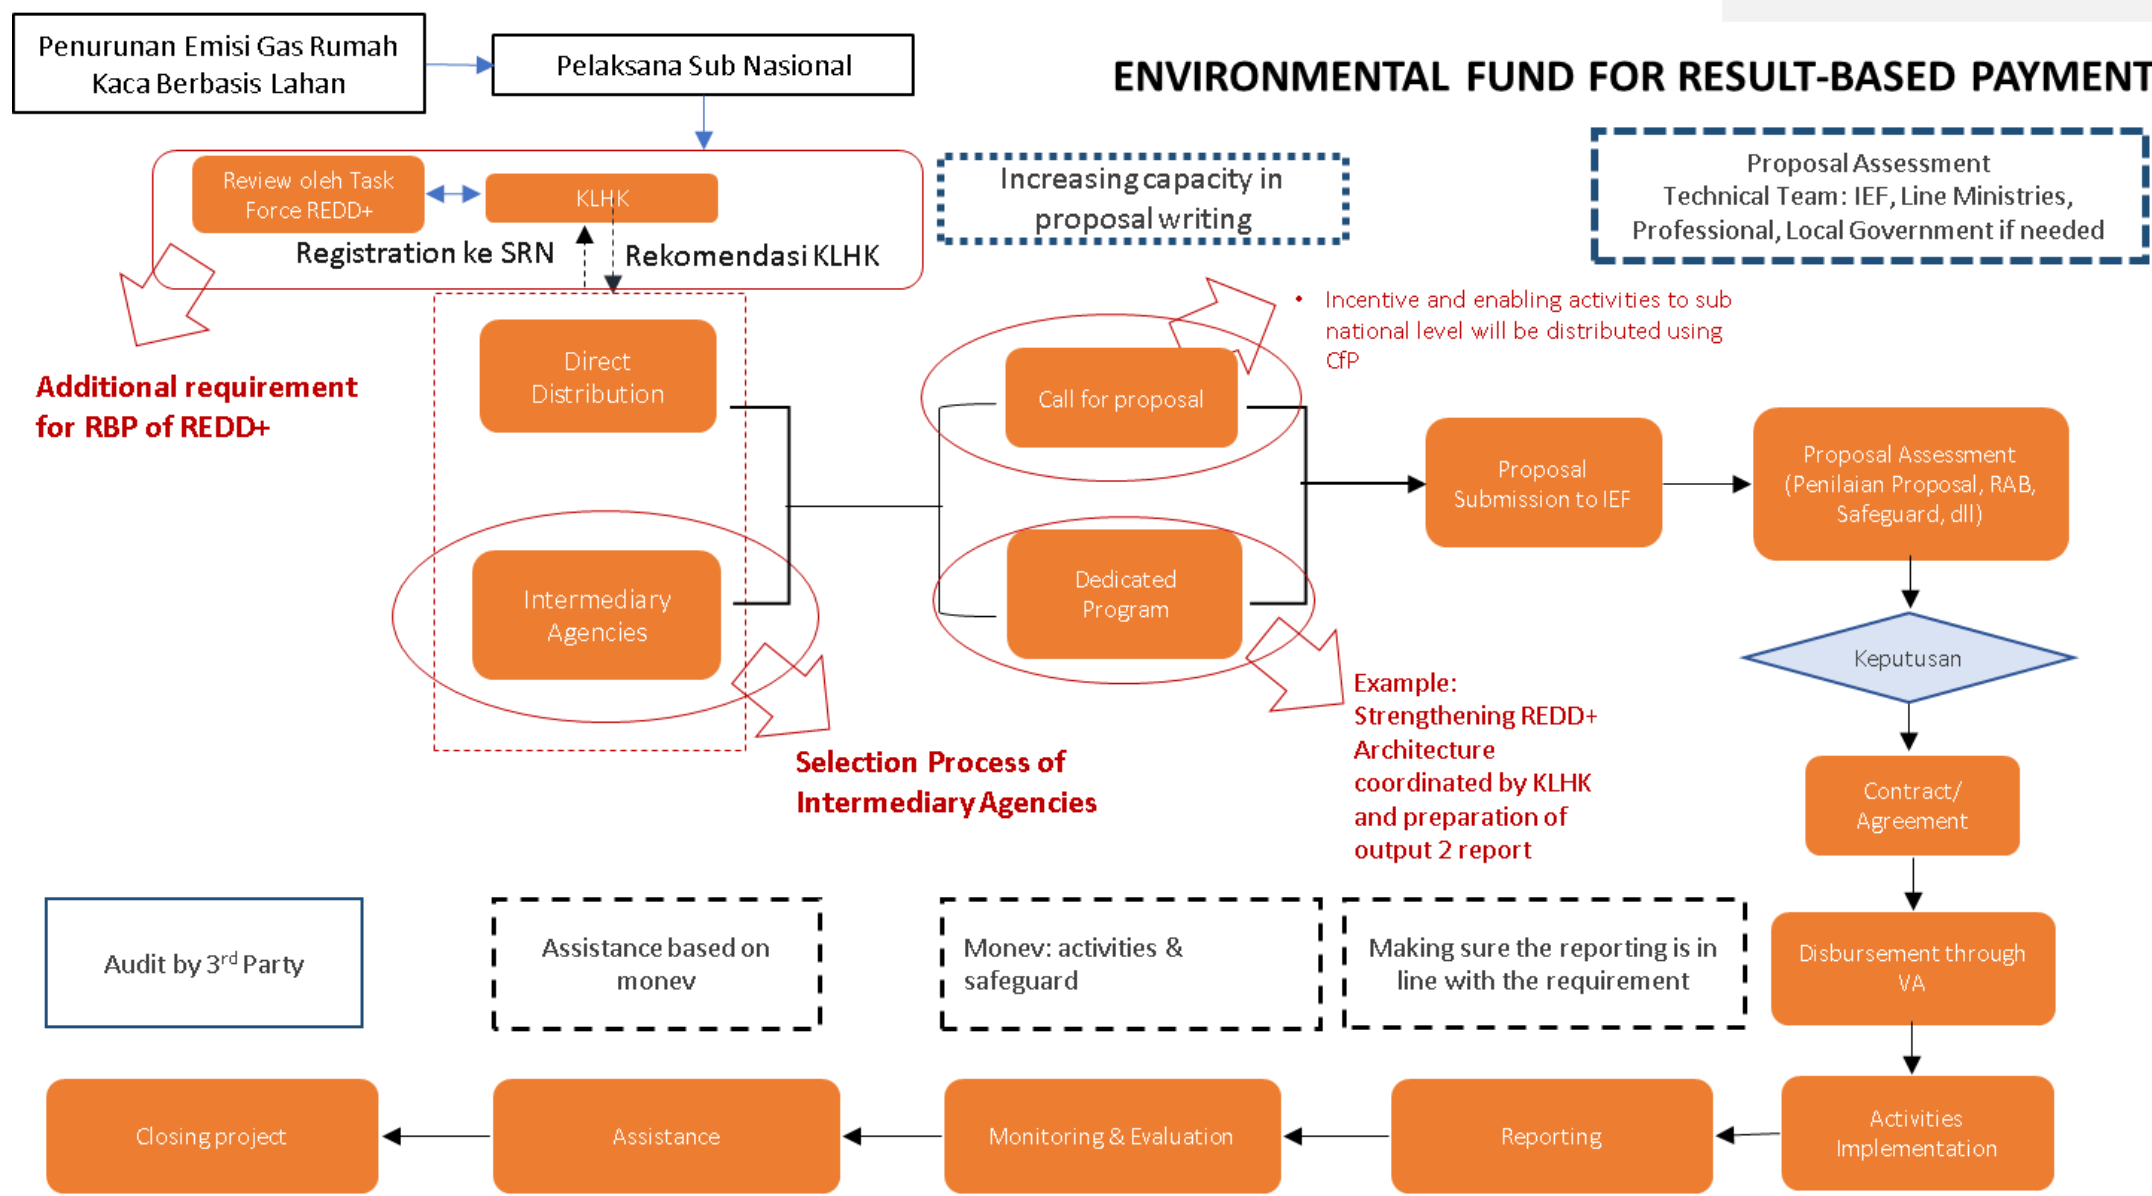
Penurunan Emisi Gas Rumah Kaca Berbasis Lahan

Pelaksana Sub Nasional

ENVIRONMENTAL FUND FOR RESULT-BASED PAYMENT

Review oleh Task Force REDD+

KLHK

Registration ke SRN

Rekomendasi KLHK

Increasing capacity in proposal writing

Proposal Assessment Technical Team: IEF, Line Ministries, Professional, Local Government if needed

Additional requirement for RBP of REDD+

Direct Distribution

Intermediary Agencies

Selection Process of Intermediary Agencies

Call for proposal

Dedicated Program

• Incentive and enabling activities to sub national level will be distributed using CfP

Proposal Submission to IEF

Proposal Assessment (Penilaian Proposal, RAB, Safeguard, dll)

Keputusan

Example: Strengthening REDD+ Architecture coordinated by KLHK and preparation of output 2 report

Contract/ Agreement

Disbursement through VA

Activities Implementation

Audit by 3$^{rd}$ Party

Assistance based on monev

Monev: activities & safeguard

Making sure the reporting is in line with the requirement

Closing project

Assistance

Monitoring & Evaluation

Reporting